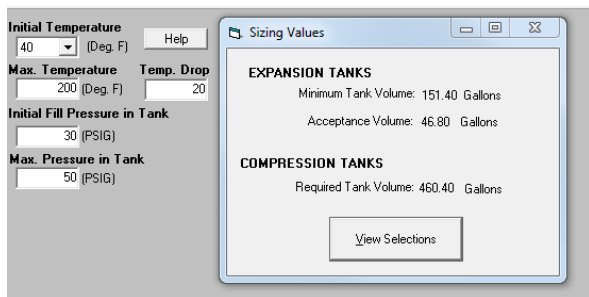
Initial Temperature
40 (Deg. F)
Help
Max. Temperature
Temp. Drop
200 (Deg. F)
20
Initial Fill Pressure in Tank
30 (PSIG)
Max. Pressure in Tank
50 (PSIG)

Sizing Values

EXPANSION TANKS
Minimum Tank Volume: 151.40 Gallons
Acceptance Volume: 46.80 Gallons

COMPRESSION TANKS
Required Tank Volume: 460.40 Gallons

View Selections